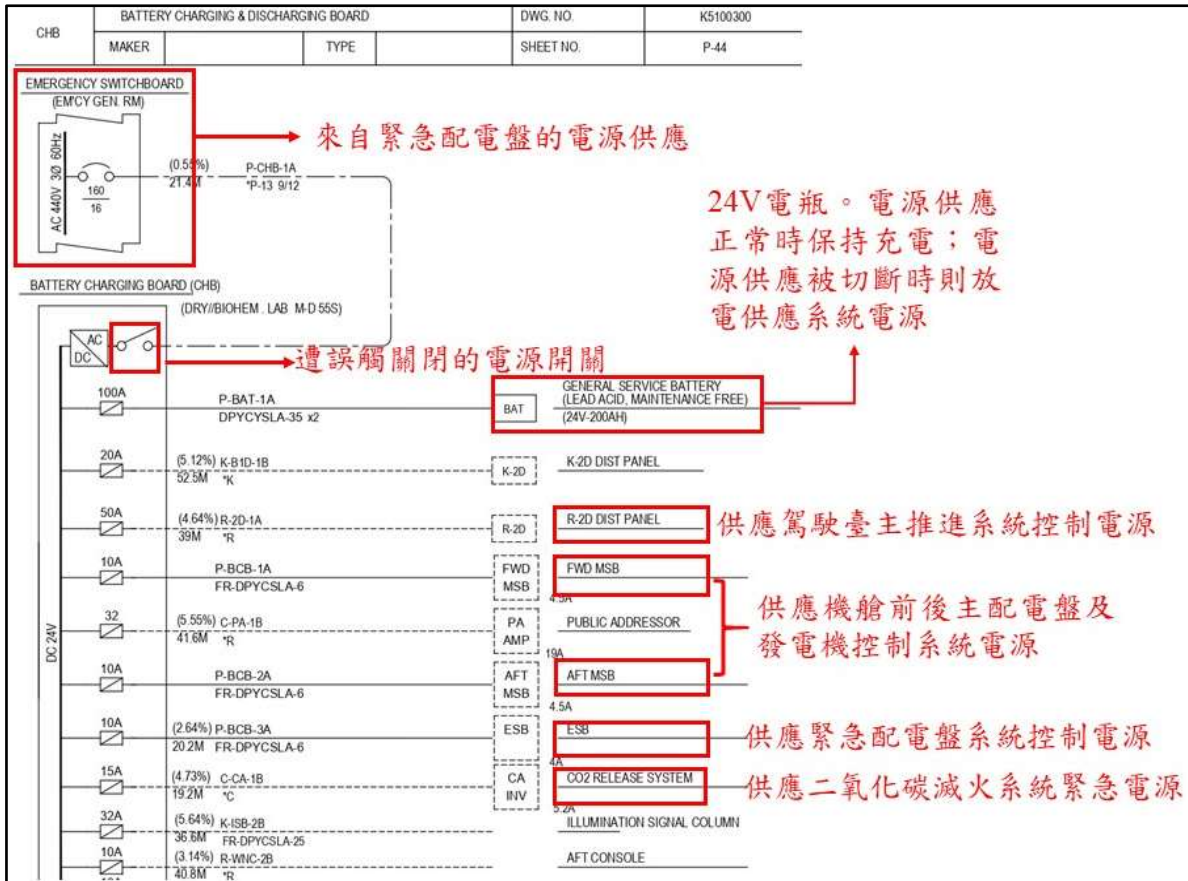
| CHB | BATTERY CHARGING & DISCHARGING BOARD | | | DWG. NO. | K5100300 |
|---|---|---|---|---|---|
| | MAKER | | TYPE | SHEET NO. | P-44 |

EMERGENCY SWITCHBOARD
(EM'CY GEN. RM)

AC 440V 3Ø 60Hz

160
16

(0.55%)
21.4M

P-CHB-1A
*P-13 9/12

來自緊急配電盤的電源供應

24V電瓶。電源供應正常時保持充電；電源供應被切斷時則放電供應系統電源

BATTERY CHARGING BOARD (CHB)

(DRY//BIOHEM . LAB M-D 55S)

AC
DC

遭誤觸關閉的電源開關

100A
P-BAT-1A
DPYCYSLA-35 x2
BAT
GENERAL SERVICE BATTERY
(LEAD ACID, MAINTENANCE FREE)
(24V-200AH)

20A
(5.12%) K-B1D-1B
52.5M *K
K-2D
K-2D DIST PANEL

50A
(4.64%) R-2D-1A
39M *R
R-2D
R-2D DIST PANEL
供應駕駛臺主推進系統控制電源

10A
P-BCB-1A
FR-DPYCSLA-6
FWD MSB
FWD MSB
4.5A

32
(5.55%) C-PA-1B
41.6M *R
PA AMP
PUBLIC ADDRESSOR
19A

供應機艙前後主配電盤及發電機控制系統電源

DC 24V

10A
P-BCB-2A
FR-DPYCSLA-6
AFT MSB
AFT MSB
4.5A

10A
(2.64%) P-BCB-3A
20.2M FR-DPYCSLA-6
ESB
ESB
4A
供應緊急配電盤系統控制電源

15A
(4.73%) C-CA-1B
19.2M *C
CA INV
CO2 RELEASE SYSTEM
5.2A
供應二氧化碳滅火系統緊急電源

32A
(5.64%) K-ISB-2B
36.6M FR-DPYCSLA-25
ILLUMINATION SIGNAL COLUMN

10A
(3.14%) R-WNC-2B
40.8M *R
AFT CONSOLE